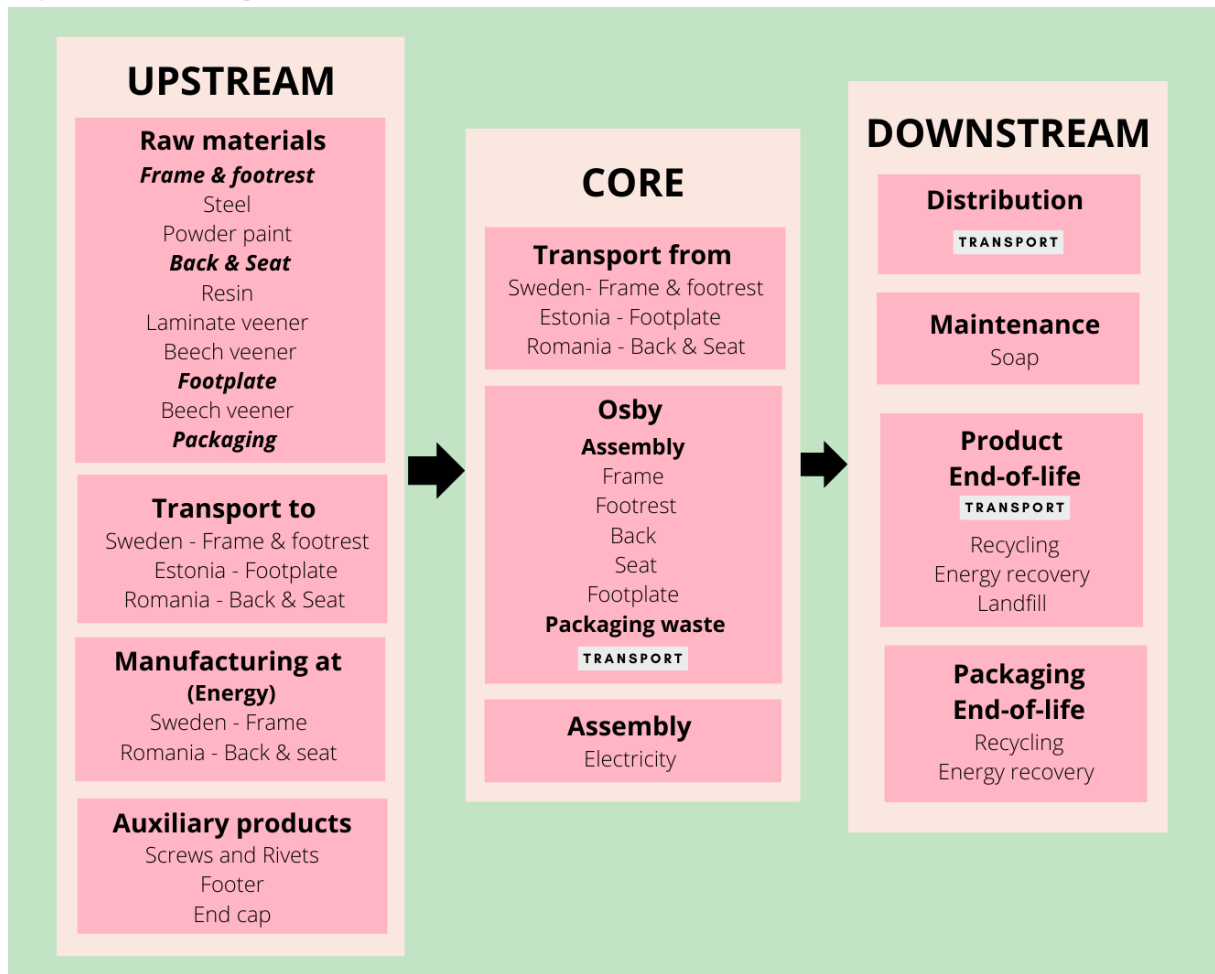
UPSTREAM

Raw materials
Frame & footrest
Steel
Powder paint
Back & Seat
Resin
Laminate veener
Beech veener
Footplate
Beech veener
Packaging

Transport to
Sweden - Frame & footrest
Estonia - Footplate
Romania - Back & Seat

Manufacturing at
(Energy)
Sweden - Frame
Romania - Back & seat

Auxiliary products
Screws and Rivets
Footer
End cap

CORE

Transport from
Sweden- Frame & footrest
Estonia - Footplate
Romania - Back & Seat

Osby
Assembly
Frame
Footrest
Back
Seat
Footplate
Packaging waste
TRANSPORT

Assembly
Electricity

DOWNSTREAM

Distribution
TRANSPORT

Maintenance
Soap

Product
End-of-life
TRANSPORT
Recycling
Energy recovery
Landfill

Packaging
End-of-life
Recycling
Energy recovery